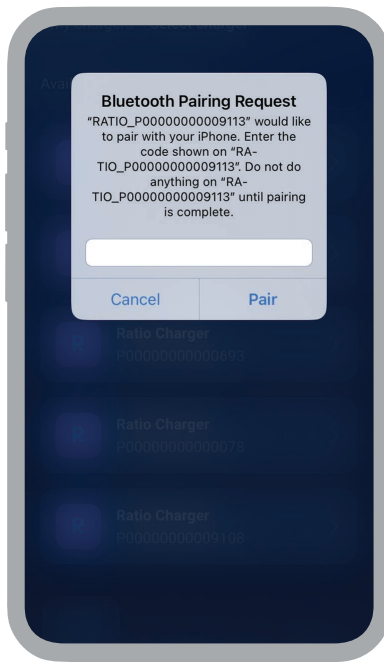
Bluetooth Pairing Request

“RATIO_P00000000009113” would like to pair with your iPhone. Enter the code shown on “RATIO_P00000000009113”. Do not do anything on “RATIO_P00000000009113” until pairing is complete.

Cancel

Pair

Ratio Charger
P00000000000693

Ratio Charger
P00000000000076

Ratio Charger
P00000000009106